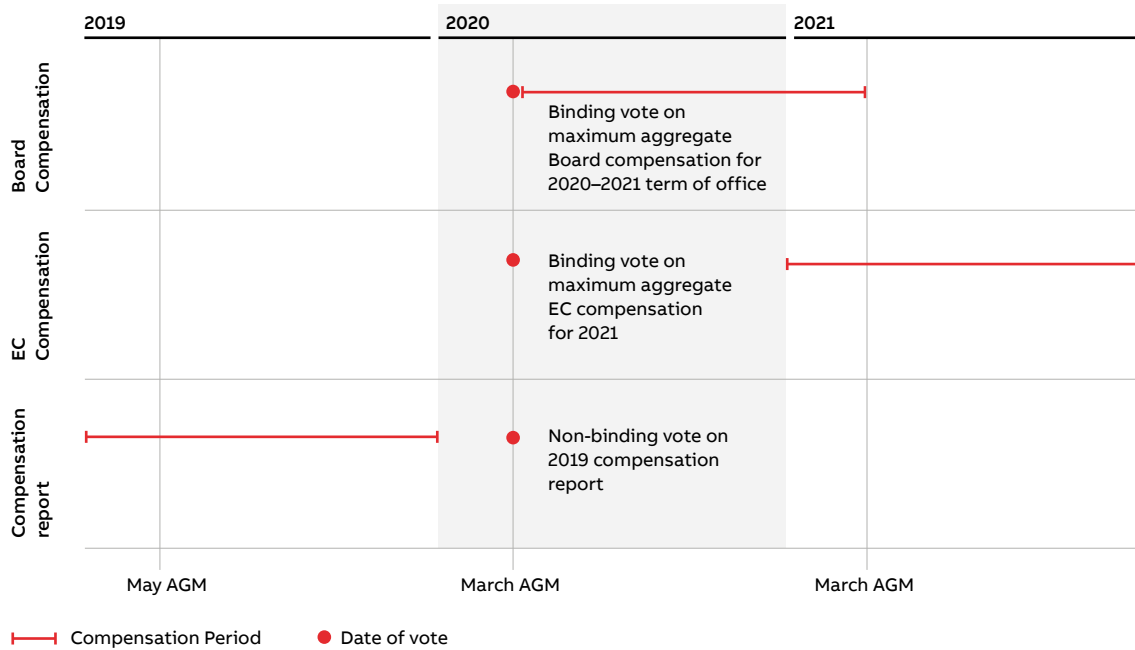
2019
2020
2021

Board Compensation

Binding vote on maximum aggregate Board compensation for 2020–2021 term of office

EC Compensation

Binding vote on maximum aggregate EC compensation for 2021

Compensation report

Non-binding vote on 2019 compensation report

May AGM
March AGM
March AGM

Compensation Period
Date of vote